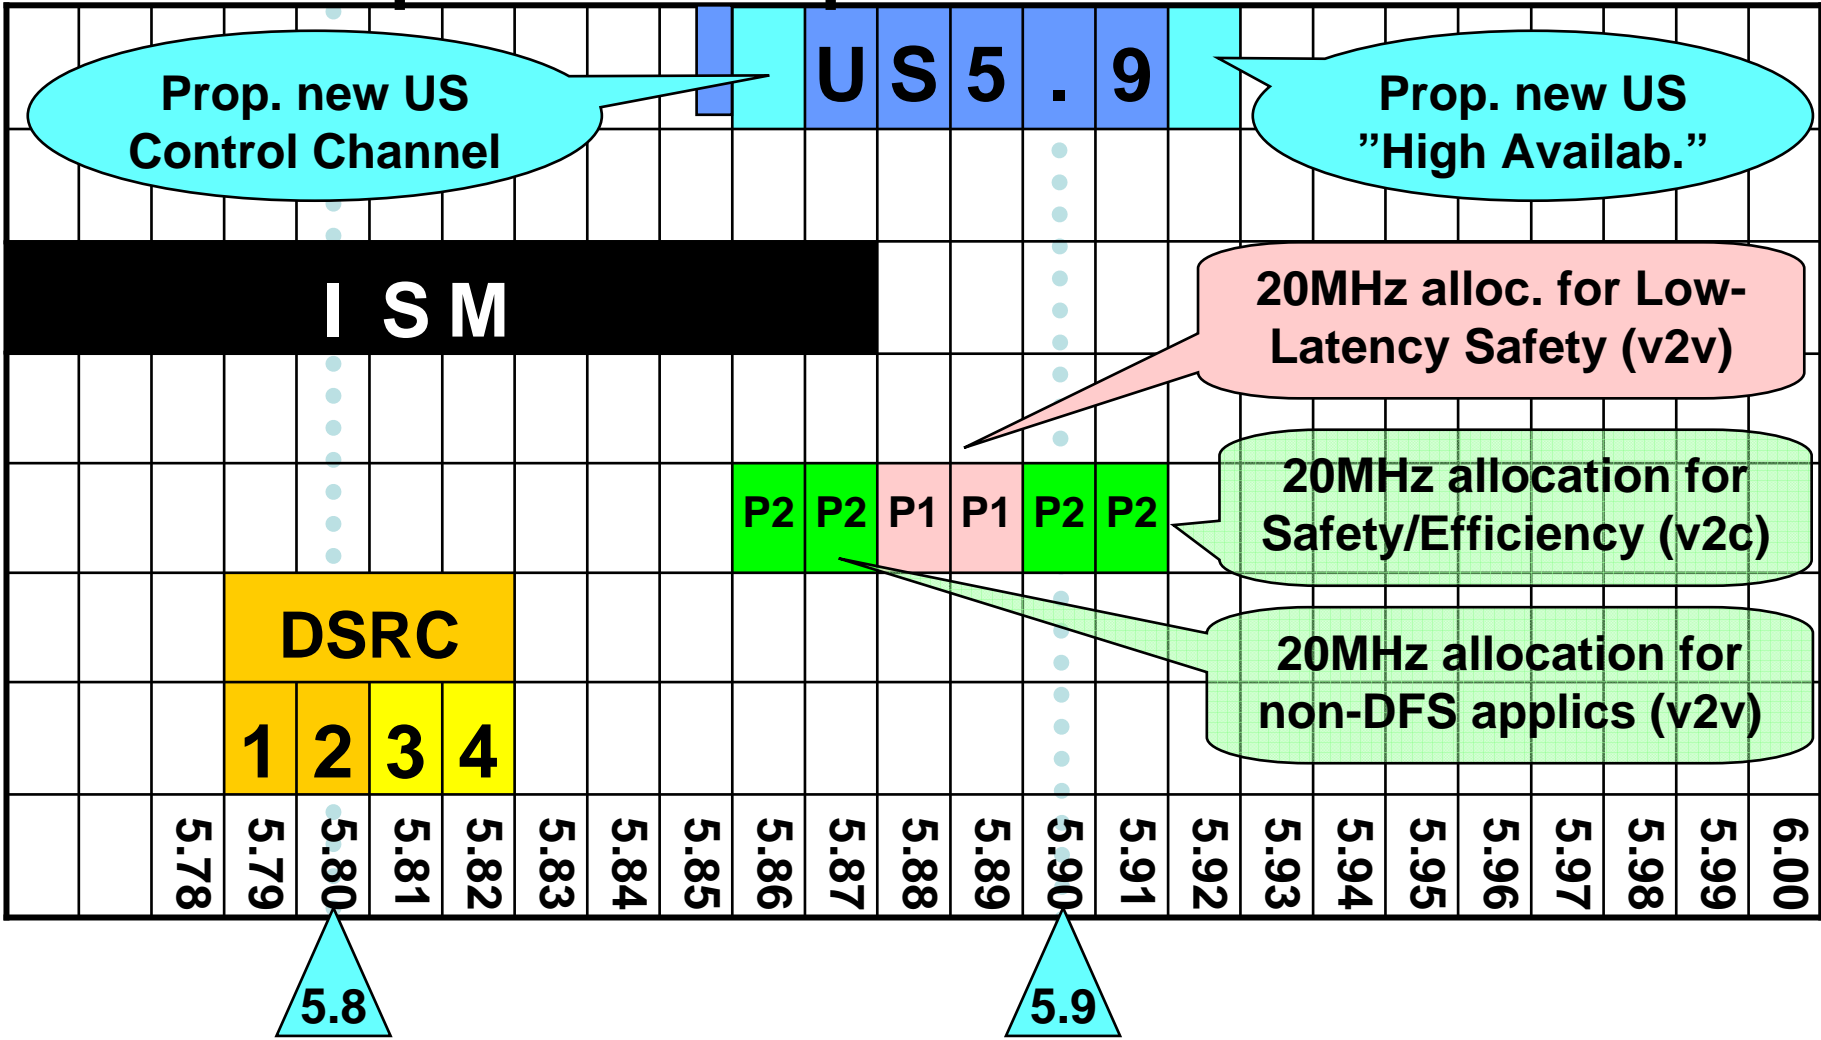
Prop. new US Control Channel

U S 5 . 9

Prop. new US ”High Availab.”

I S M

20MHz alloc. for Low-Latency Safety (v2v)

P2 P2 P1 P1 P2 P2

20MHz allocation for Safety/Efficiency (v2c)

DSRC

20MHz allocation for non-DFS applics (v2v)

1 2 3 4

5.78 5.79 5.80 5.81 5.82 5.83 5.84 5.85 5.86 5.87 5.88 5.89 5.90 5.91 5.92 5.93 5.94 5.95 5.96 5.97 5.98 5.99 6.00

5.8

5.9